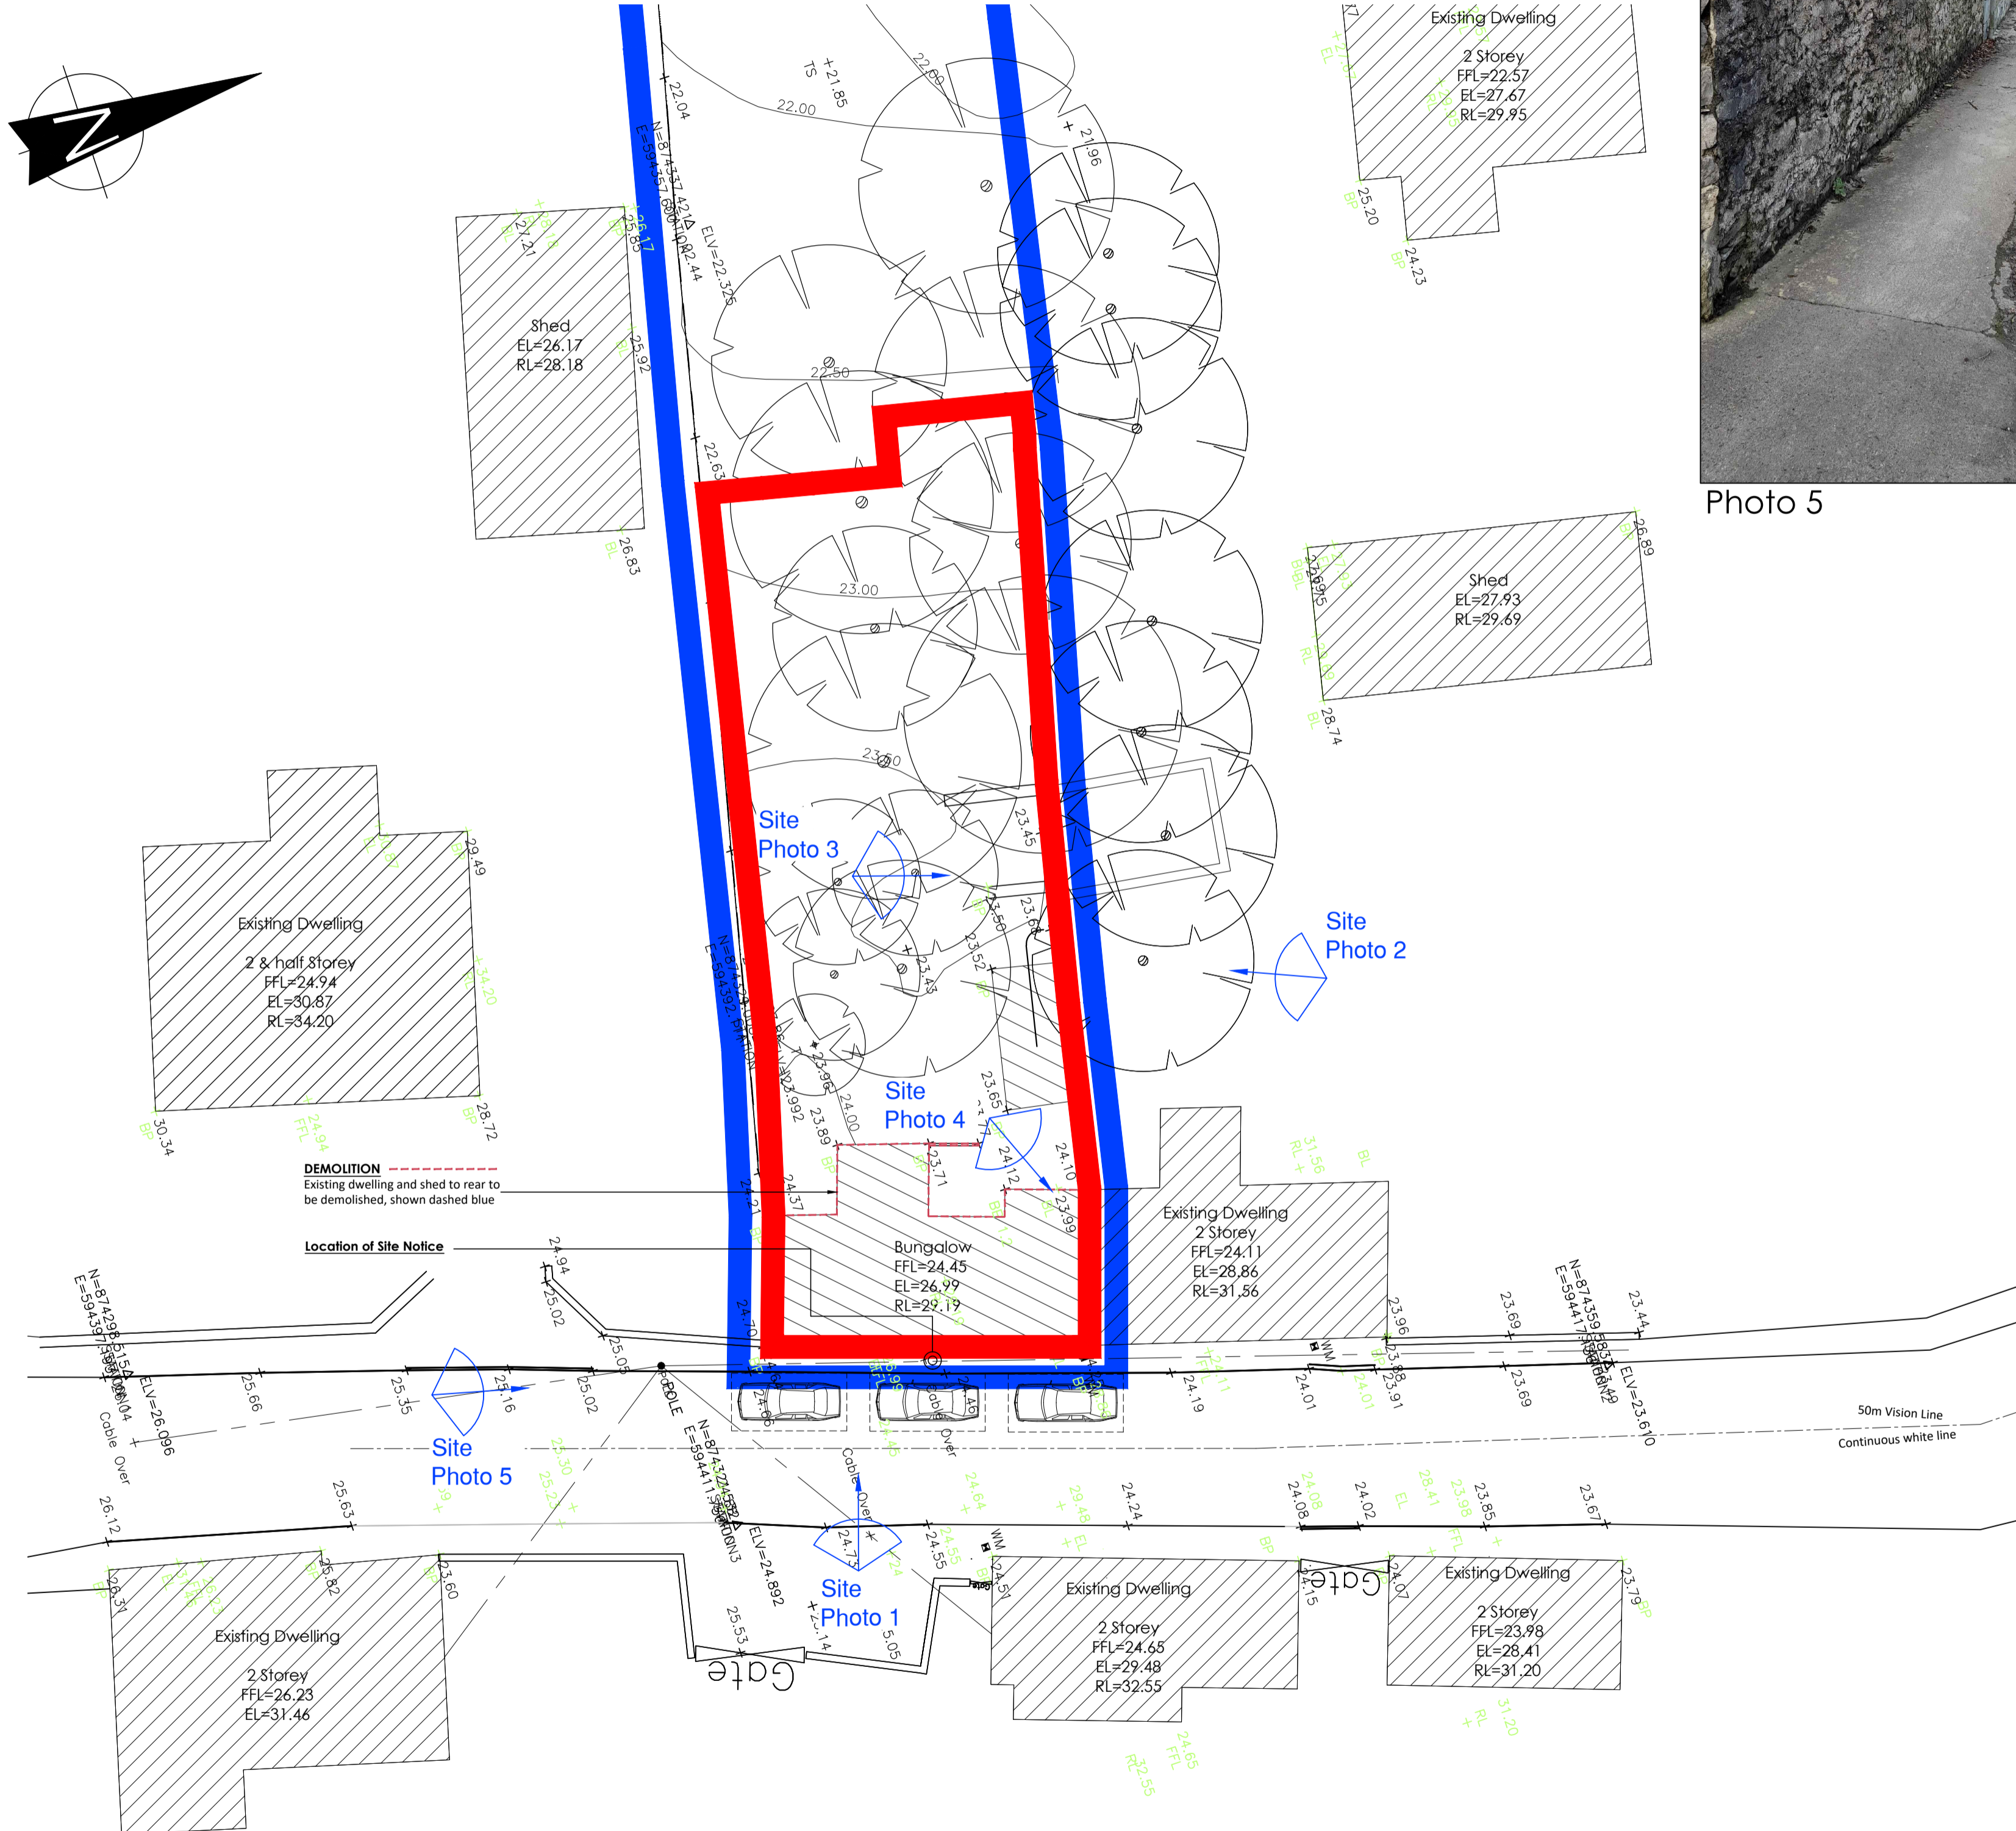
N

Existing Dwelling
2 Storey
FFL=22.57
EL=27.67
RL=29.95

Photo 5

Shed
EL=26.17
RL=28.18

Shed
EL=27.93
RL=29.69

Existing Dwelling
2 & half Storey
FFL=24.94
EL=30.87
RL=34.20

Site
Photo 3

Site
Photo 2

Site
Photo 4

DEMOLITION
Existing dwelling and shed to rear to be demolished, shown dashed blue

Location of Site Notice

Bungalow
FFL=24.45
EL=26.99
RL=29.19

Existing Dwelling
2 Storey
FFL=24.11
EL=28.86
RL=31.56

Site
Photo 5

Site
Photo 1

50m Vision Line
Continuous white line

Existing Dwelling
2 Storey
FFL=26.23
EL=31.46

Existing Dwelling
2 Storey
FFL=24.65
EL=29.48
RL=32.55

Existing Dwelling
2 Storey
FFL=23.98
EL=28.41
RL=31.20

Gate
Gate

22.04
TS
+21.85
22.00
22.00
21.96
ELV=22.326
22.50
22.63
23.00
23.50
23.45
23.50
23.52
23.43
23.60
23.96
24.00
23.89
24.37
24.21
23.65
23.71
24.12
24.10
23.99
25.20
24.23
26.83
25.92
25.85
27.21
26.89
26.95
28.74
29.49
34.20
30.34
24.94
28.72
31.56
24.94
25.02
25.03
24.70
23.96
23.69
23.44
23.88
23.91
23.69
ELV=23.610
24.19
24.01
24.01
25.66
25.35
25.16
25.02
POLE
ELV=26.096
Cable Over
26.12
25.63
25.82
26.31
23.60
ELV=24.892
25.53
24.55
24.64
29.48
24.24
24.08
24.02
28.41
23.98
23.85
23.67
24.07
24.15
24.51
23.79
31.20
24.65
32.55
Cable Over
WM
WM
BP
BL
RL
FFL
EL